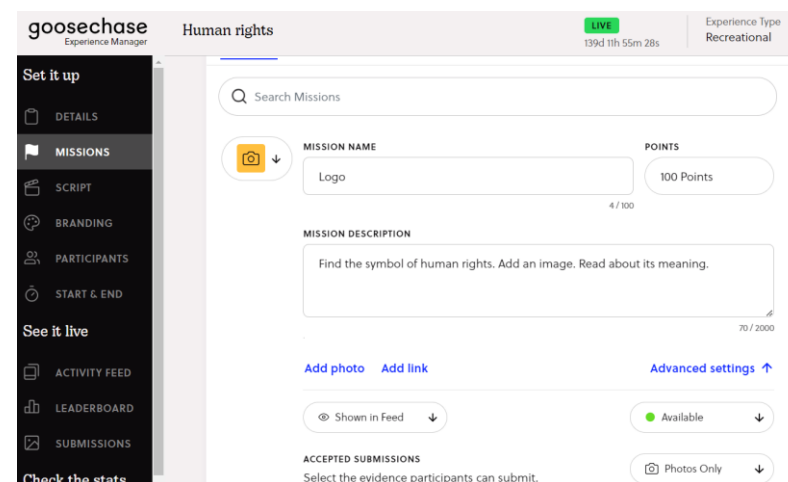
goosechase
Experience Manager

Human rights

LIVE
139d 11h 55m 28s

Experience Type
Recreational

Set it up

DETAILS

MISSIONS

SCRIPT

BRANDING

PARTICIPANTS

START & END

See it live

ACTIVITY FEED

LEADERBOARD

SUBMISSIONS

Check the stats

Search Missions

MISSION NAME

Logo

4 / 100

POINTS

100 Points

MISSION DESCRIPTION

Find the symbol of human rights. Add an image. Read about its meaning.

70 / 2000

Add photo Add link

Advanced settings

Shown in Feed

Available

ACCEPTED SUBMISSIONS

Select the evidence participants can submit.

Photos Only